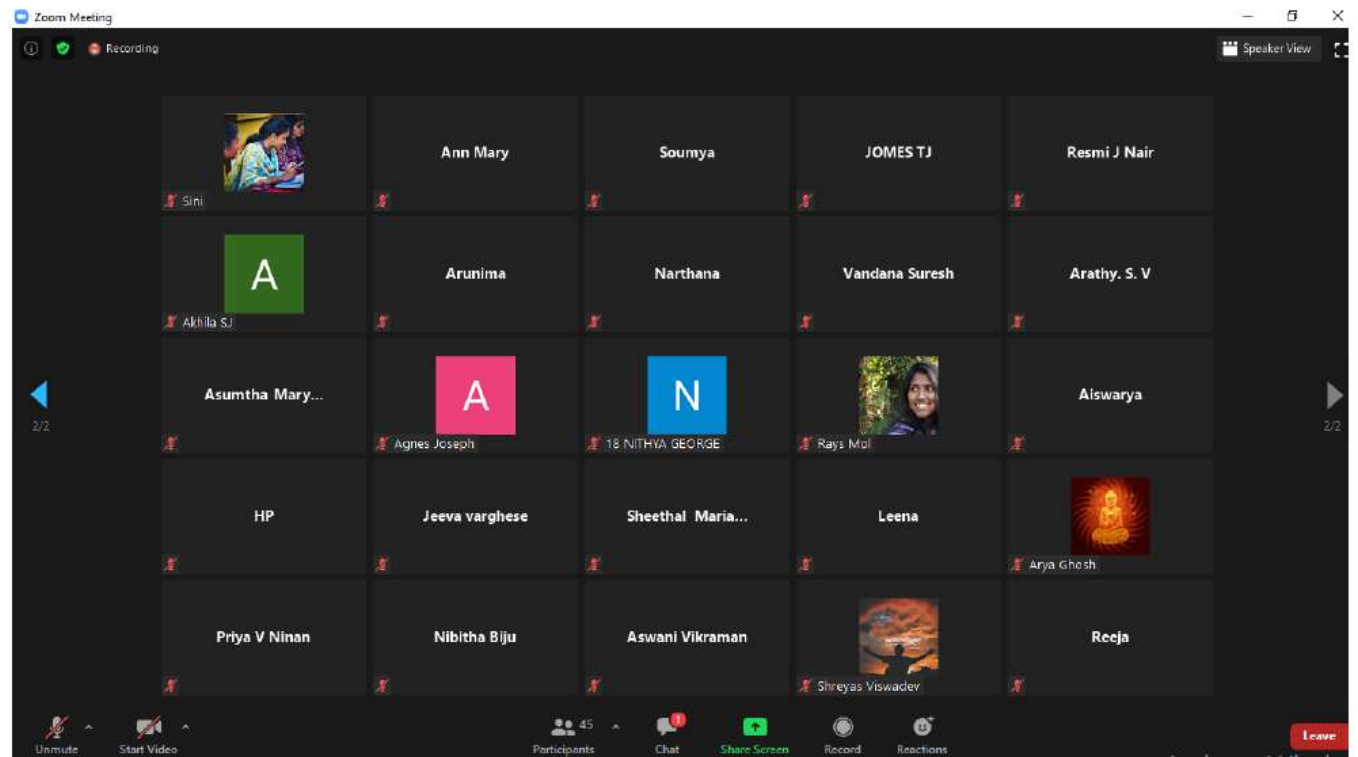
Zoom Meeting

Recording

Speaker View

Sini

Ann Mary

Soumya

JOMES TJ

Resmi J Nair

A

Akhila SJ

Arunima

Narthana

Vandana Suresh

Arathy. S. V

2/2

Asumtha Mary...

A

Agnes Joseph

N

18 NITHYA GEORGE

Rays Mol

Aiswarya

2/2

HP

Jeeva varghese

Sheethal Maria...

Leena

Arya Ghosh

Priya V Ninan

Nibitha Biju

Aswani Vikraman

Shreyas Viswadev

Reeja

Unmute

Start Video

45

Participants

1

Chat

Share Screen

Record

Reactions

Leave